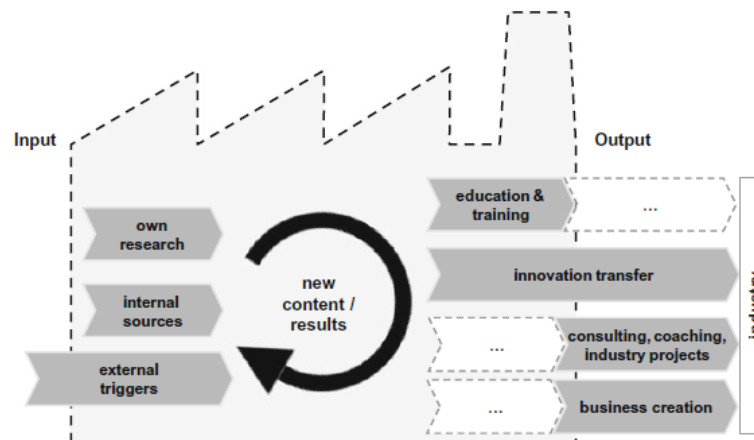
Input

Output

own research

internal sources

external triggers

new content / results

education & training

...

innovation transfer

...

consulting, coaching, industry projects

...

business creation

industry